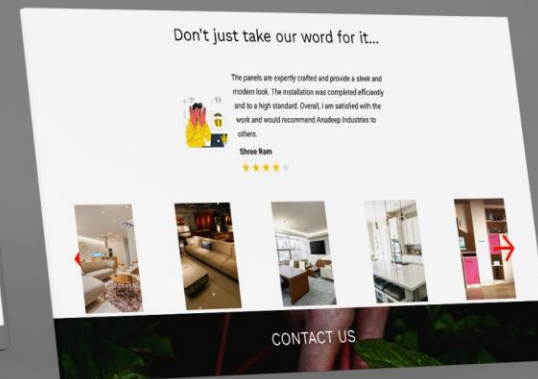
Don't just take our word for it...

The panels are expertly crafted and provide a sleek and modern look. The installation was completed efficiently and to a high standard. Overall, I am satisfied with the work and would recommend Anudeep Industries to others.

Shree Ram

CONTACT US